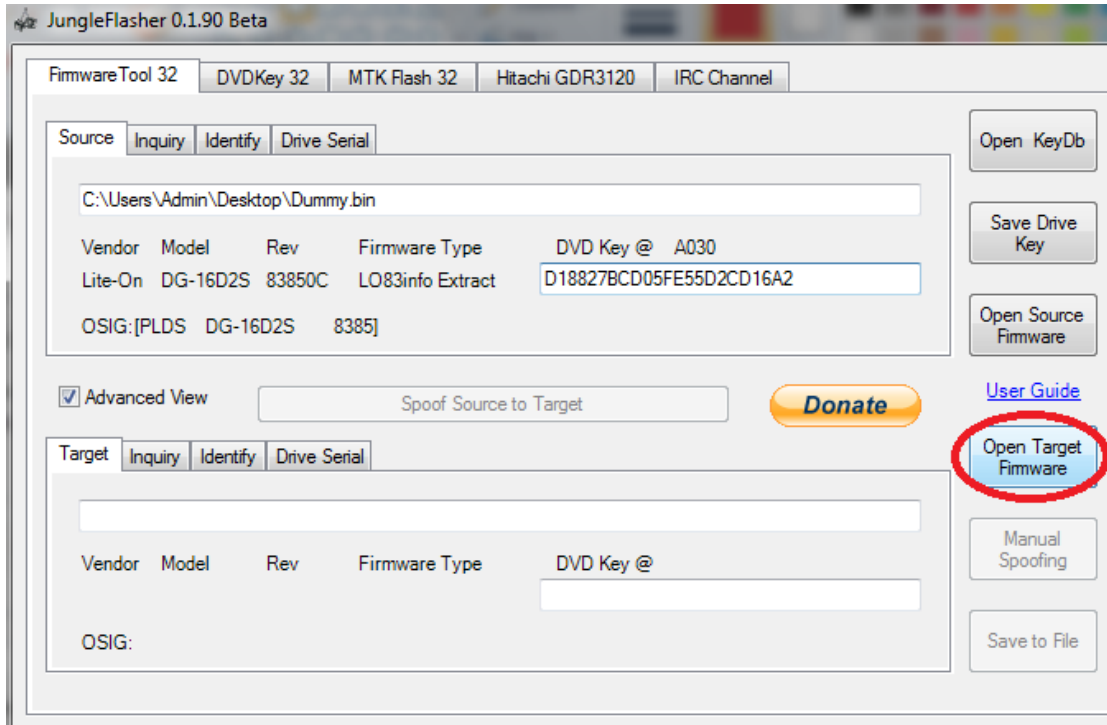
JungleFlasher 0.1.90 Beta

FirmwareTool 32 | DVDKey 32 | MTK Flash 32 | Hitachi GDR3120 | IRC Channel

Source | Inquiry | Identify | Drive Serial

C:\Users\Admin\Desktop\Dummy.bin

Vendor Model Rev Firmware Type DVD Key @ A030

Lite-On DG-16D2S 83850C LO83info Extract D18827BCD05FE55D2CD16A2

OSIG:[PLDS DG-16D2S 8385]

Advanced View

Spoof Source to Target

Donate

Target | Inquiry | Identify | Drive Serial

Vendor Model Rev Firmware Type DVD Key @

OSIG:

Open KeyDb

Save Drive Key

Open Source Firmware

User Guide

Open Target Firmware

Manual Spoofing

Save to File